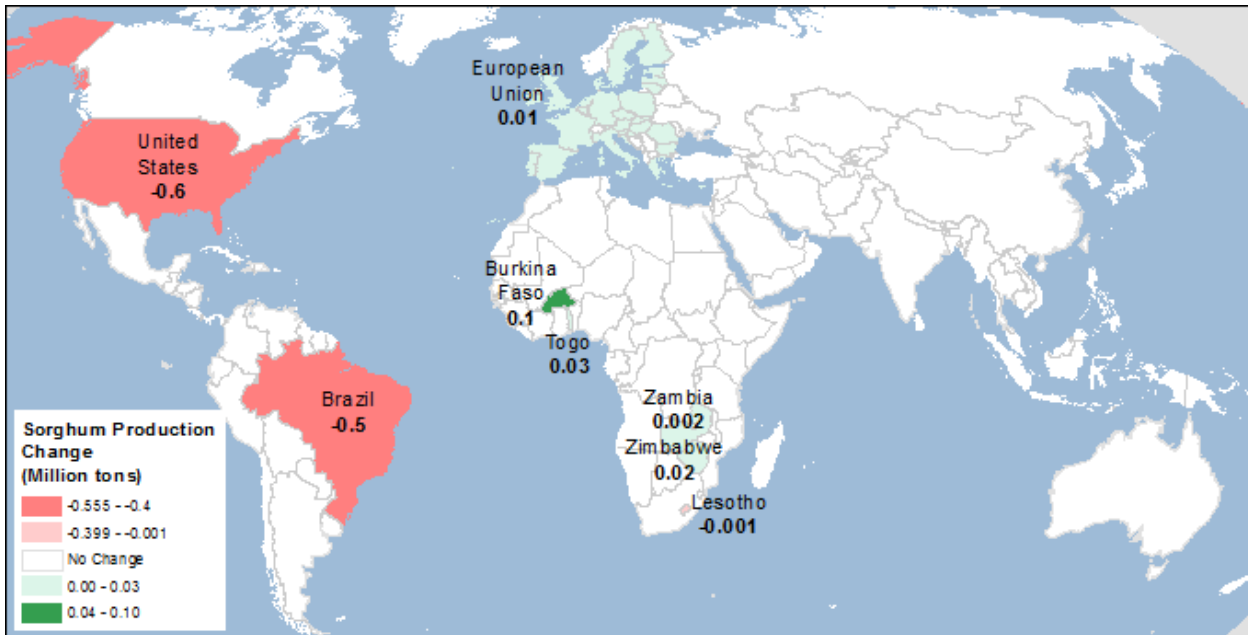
European Union
0.01

United States
-0.6

Burkina Faso
0.1

Togo
0.03

Brazil
-0.5

Zambia
0.002

Zimbabwe
0.02

Lesotho
-0.001

Sorghum Production Change (Million tons)

-0.555 - -0.4
-0.399 - -0.001
No Change
0.00 - 0.03
0.04 - 0.10